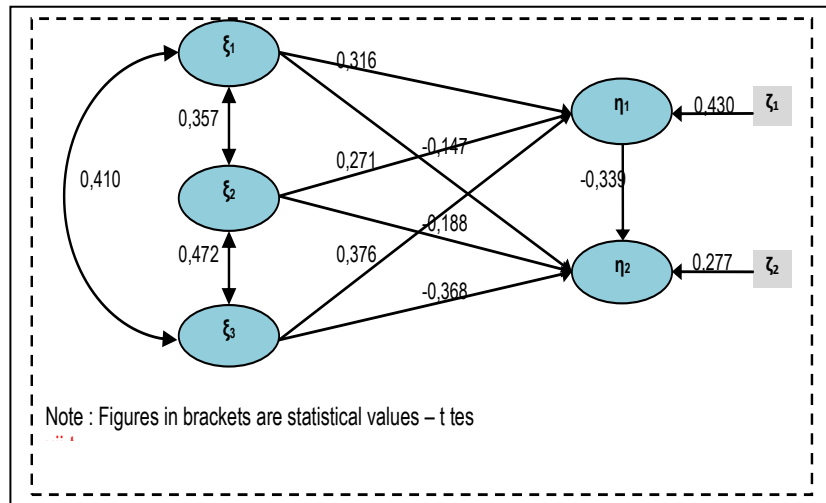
$\xi_1$

0,316

$\eta_1$

0,430

$\zeta_1$

0,357

0,271

-0,147

0,410

$\xi_2$

-0,339

-0,188

0,472

0,376

$\eta_2$

0,277

$\zeta_2$

-0,368

$\xi_3$

Note : Figures in brackets are statistical values – t tes

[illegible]